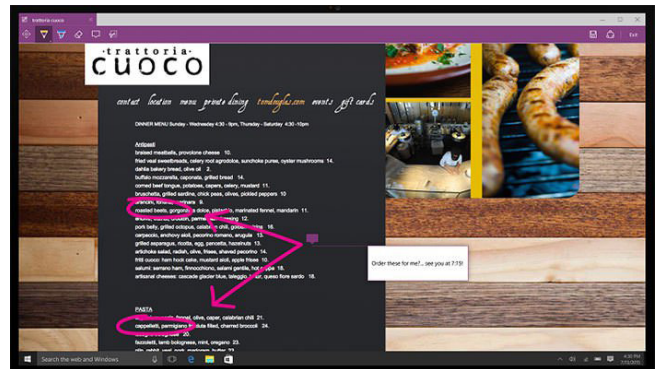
trattoria cuoco

Exit

·trattoria·
CUOCO

contact location menu private dining tomdouglas.com events gift cards

DINNER MENU Sunday - Wednesday 4:30 - 9pm, Thursday - Saturday 4:30 -10pm

Antipasti
braised meatballs, provolone cheese 10.
fried veal sweetbreads, celery root agrodolce, sunchoke puree, oyster mushrooms 14.
dahlia bakery bread, olive oil 2.
buffalo mozzarella, caponata, grilled bread 14.
corned beef tongue, potatoes, capers, celery, mustard 11.
bruschetta, grilled sardine, chick peas, olive, pickled peppers 10
arancini, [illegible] 9.
roasted beets, gorgonzola dolce, pistachio, marinated fennel, mandarin 11.
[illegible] 12.
pork belly, grilled octopus, calabrian chili, golden raisins 16.
carpaccio, anchovy aioli, pecorino romano, arugula 13.
grilled asparagus, ricotta, egg, pancetta, hazelnuts 13.
artichoke salad, radish, olive, frisee, shaved pecorino 14.
fritti cuoco: ham hock cake, mustard aioli, apple frisee 10.
salumi: serrano ham, finocchiona, salami gentile, hot coppa 18.
artisanal cheeses: grana padano, blue, taleggio, fior, queso fiore sardo 18.

Order these for me?... see you at 7:15!

PASTA
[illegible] fennel, olive, caper, calabrian chili 21.
cappelletti, parmigiano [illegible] duck filled, charred broccoli 24.
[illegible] 20.
fazzoletti, lamb bolognese, mint, oregano 23.
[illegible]

Search the web and Windows